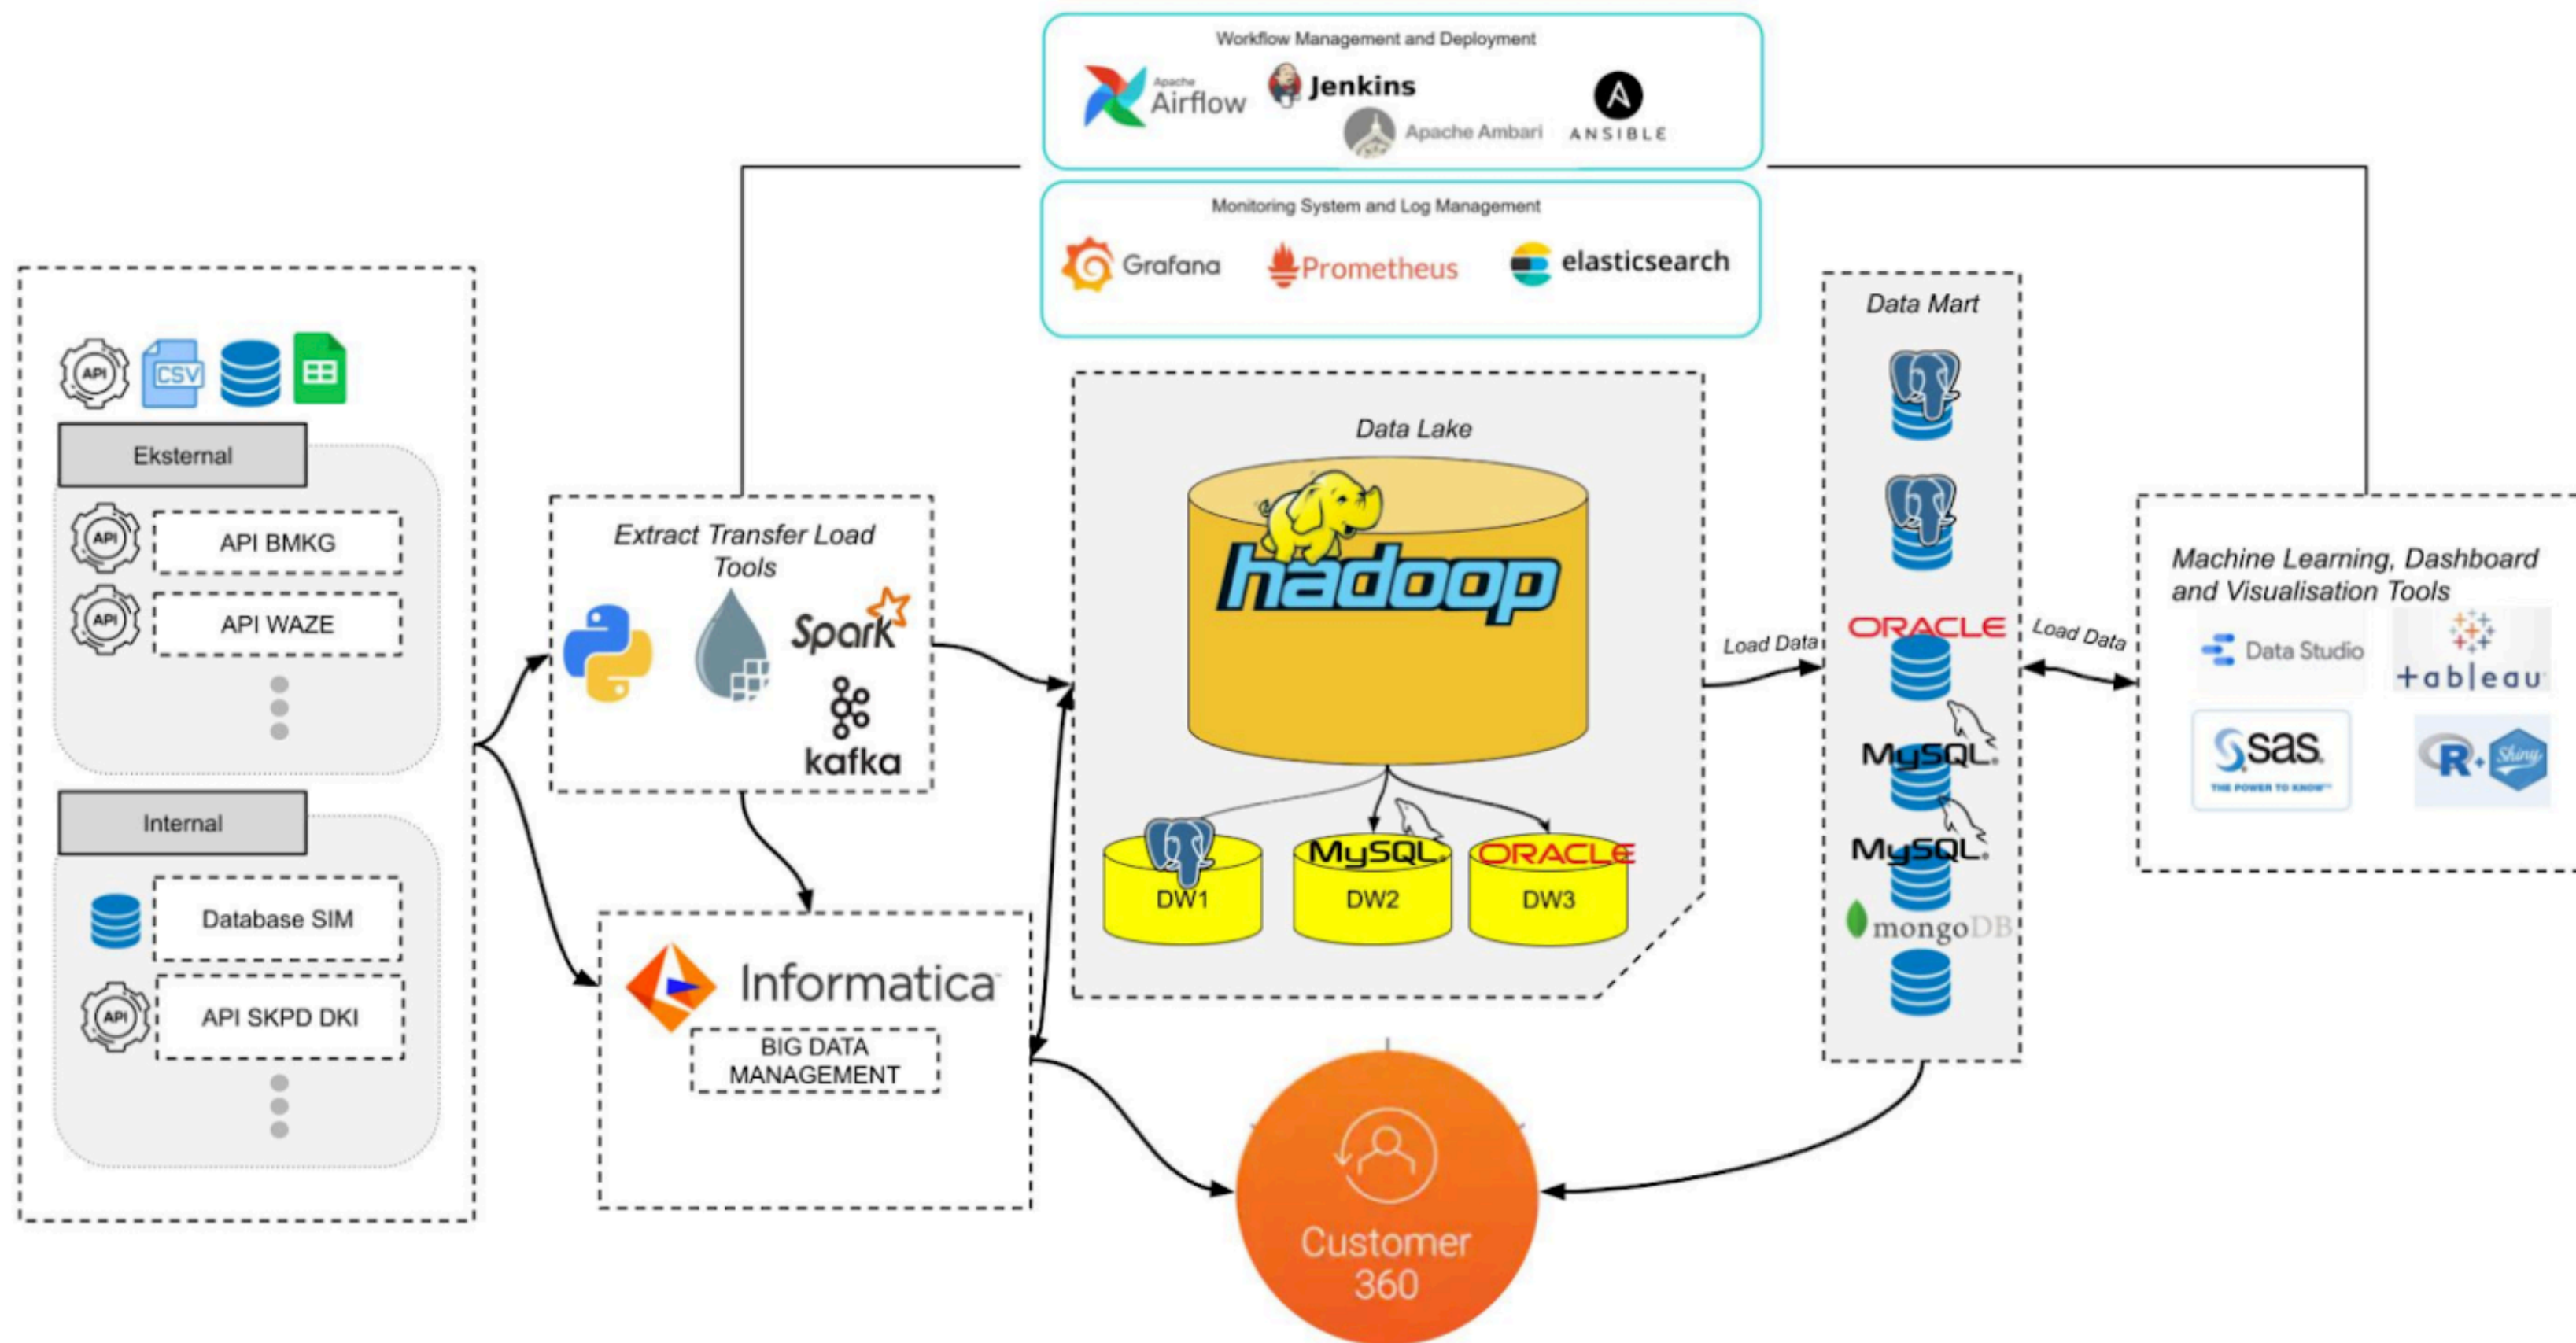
Workflow Management and Deployment

Apache Airflow

Jenkins

Apache Ambari

ANSIBLE

Monitoring System and Log Management

Grafana

Prometheus

elasticsearch

API

CSV

Eksternal

API

API BMKG

API

API WAZE

Internal

Database SIM

API

API SKPD DKI

Extract Transfer Load Tools

Spark

kafka

Informatica

BIG DATA MANAGEMENT

Data Lake

hadoop

MySQL

ORACLE

DW1

DW2

DW3

Load Data

Data Mart

ORACLE

MySQL

MySQL

mongoDB

Load Data

Machine Learning, Dashboard and Visualisation Tools

Data Studio

+ableau

sas

THE POWER TO KNOW

R

Shiny

Customer 360